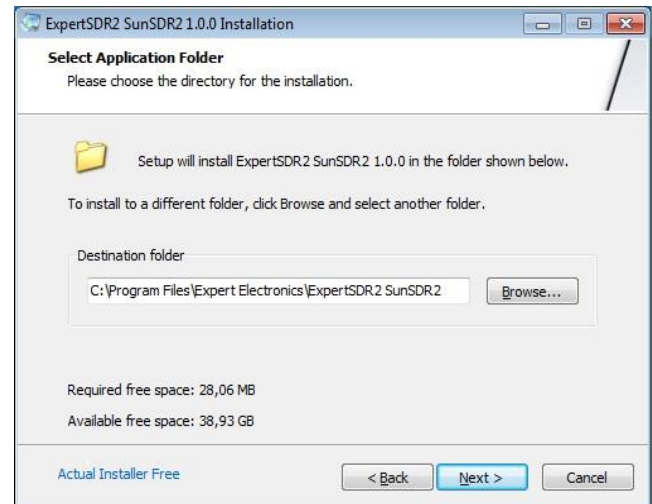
ExpertSDR2 SunSDR2 1.0.0 Installation

Select Application Folder
Please choose the directory for the installation.

Setup will install ExpertSDR2 SunSDR2 1.0.0 in the folder shown below.

To install to a different folder, click Browse and select another folder.

Destination folder
C:\Program Files\Expert Electronics\ExpertSDR2 SunSDR2
Browse...

Required free space: 28,06 MB
Available free space: 38,93 GB

Actual Installer Free
< Back
Next >
Cancel